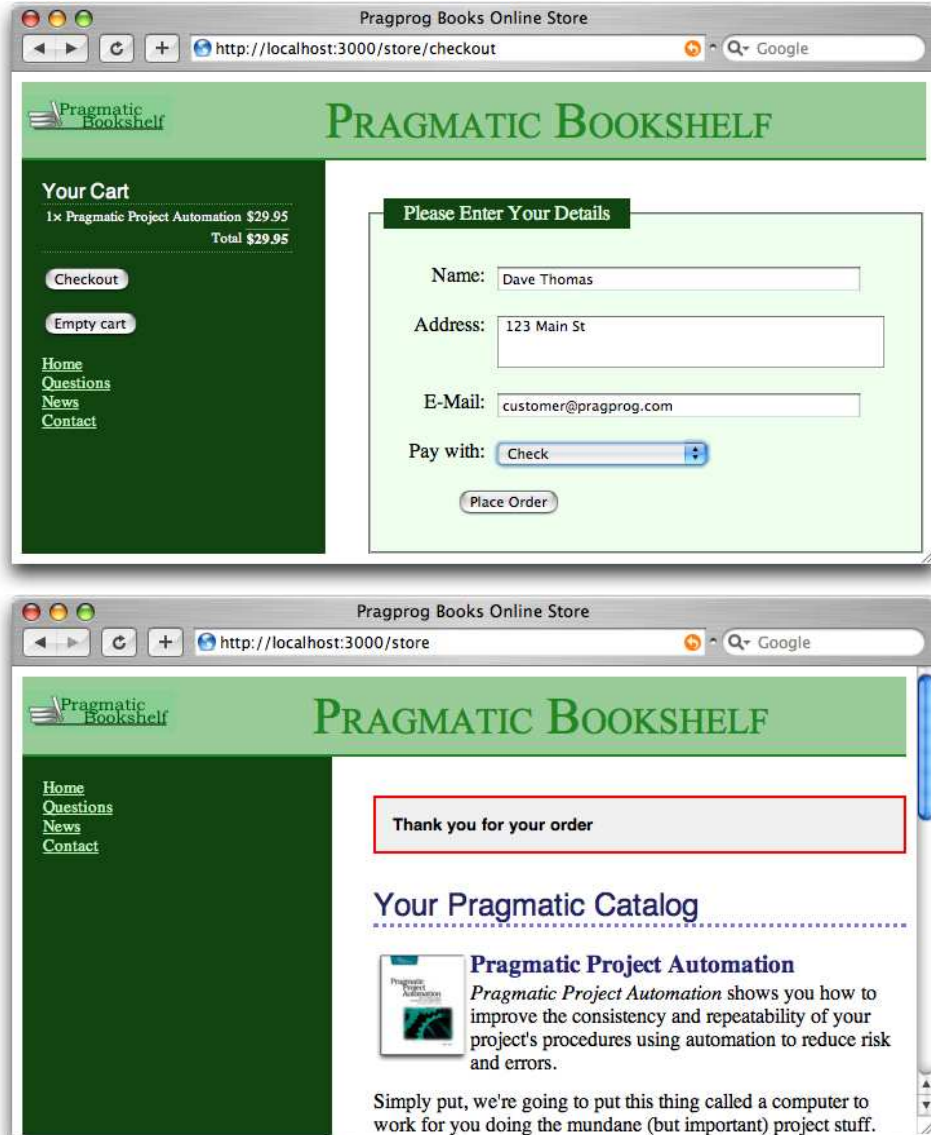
Pragprog Books Online Store

http://localhost:3000/store/checkout

Google

Pragmatic Bookshelf

PRAGMATIC BOOKSHELF

Your Cart

1× Pragmatic Project Automation $29.95

Total $29.95

Checkout

Empty cart

Home
Questions
News
Contact

Please Enter Your Details

Name: Dave Thomas

Address: 123 Main St

E-Mail: customer@pragprog.com

Pay with: Check

Place Order

Pragprog Books Online Store

http://localhost:3000/store

Google

Pragmatic Bookshelf

PRAGMATIC BOOKSHELF

Home
Questions
News
Contact

Thank you for your order

Your Pragmatic Catalog

Pragmatic Project Automation

*Pragmatic Project Automation* shows you how to improve the consistency and repeatability of your project's procedures using automation to reduce risk and errors.

Simply put, we're going to put this thing called a computer to work for you doing the mundane (but important) project stuff.